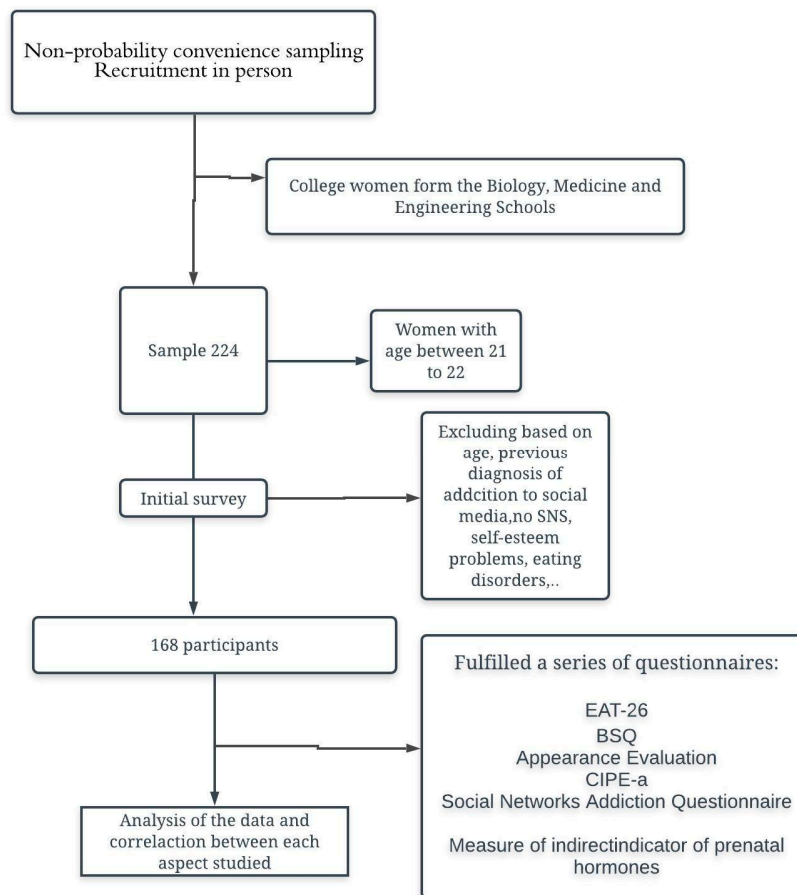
Non-probability convenience sampling
Recruitment in person

College women form the Biology, Medicine and Engineering Schools

Sample 224

Women with age between 21 to 22

Initial survey

Excluding based on age, previous diagnosis of addcition to social media,no SNS, self-esteem problems, eating disorders,..

168 participants

Fulfilled a series of questionnaires:

EAT-26
BSQ
Appearance Evaluation
CIPE-a
Social Networks Addiction Questionnaire

Measure of indirectindicator of prenatal hormones

Analysis of the data and correlaction between each aspect studied